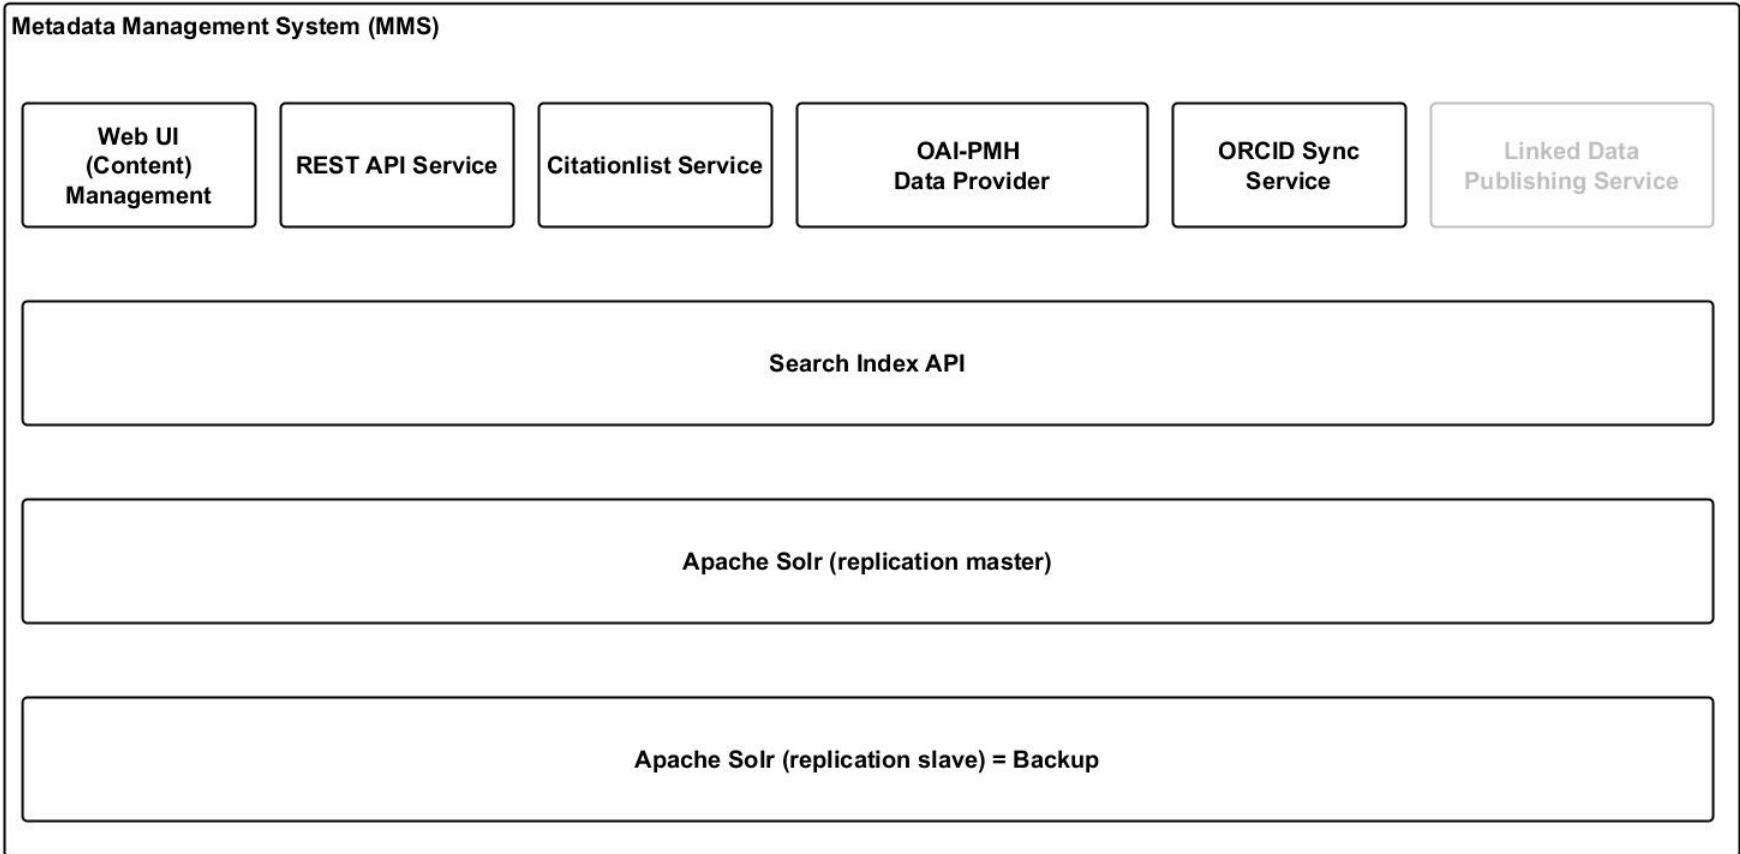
Metadata Management System (MMS)

Web UI (Content) Management

REST API Service

Citationlist Service

OAI-PMH Data Provider

ORCID Sync Service

Linked Data Publishing Service

Search Index API

Apache Solr (replication master)

Apache Solr (replication slave) = Backup